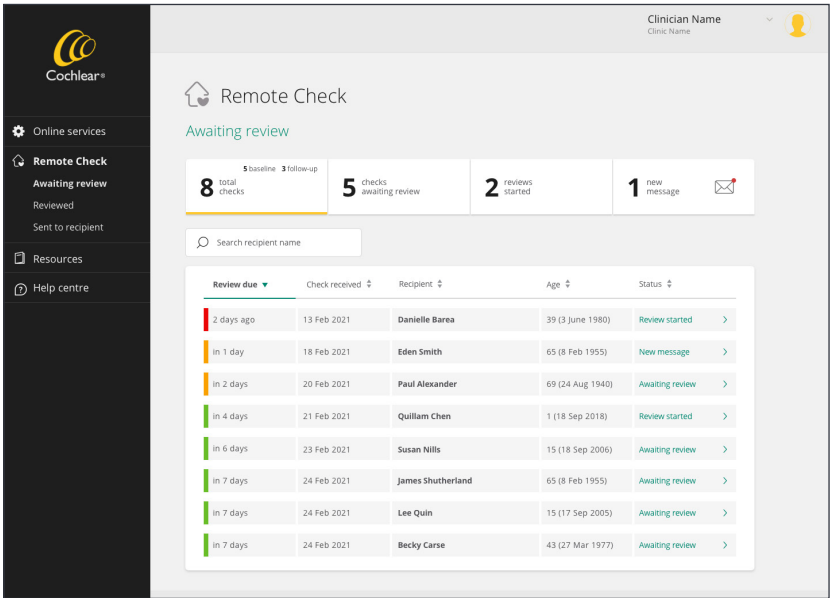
Cochlear®

Online services

Remote Check

Awaiting review

Reviewed

Sent to recipient

Resources

Help centre

Clinician Name
Clinic Name

Remote Check

Awaiting review

5 baseline 3 follow-up
8 total checks

5 checks awaiting review

2 reviews started

1 new message

Search recipient name

| Review due | Check received | Recipient | Age | Status |
|---|---|---|---|---|
| 2 days ago | 13 Feb 2021 | Danielle Barea | 39 (3 June 1980) | Review started |
| in 1 day | 18 Feb 2021 | Eden Smith | 65 (8 Feb 1955) | New message |
| in 2 days | 20 Feb 2021 | Paul Alexander | 69 (24 Aug 1940) | Awaiting review |
| in 4 days | 21 Feb 2021 | Quillam Chen | 1 (18 Sep 2018) | Review started |
| in 6 days | 23 Feb 2021 | Susan Nills | 15 (18 Sep 2006) | Awaiting review |
| in 7 days | 24 Feb 2021 | James Shutherland | 65 (8 Feb 1955) | Awaiting review |
| in 7 days | 24 Feb 2021 | Lee Quin | 15 (17 Sep 2005) | Awaiting review |
| in 7 days | 24 Feb 2021 | Becky Carse | 43 (27 Mar 1977) | Awaiting review |